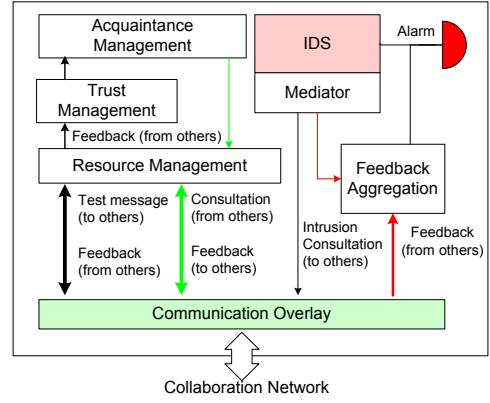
Acquaintance Management

IDS

Alarm

Trust Management

Mediator

Feedback (from others)

Resource Management

Feedback Aggregation

Test message (to others)

Feedback (from others)

Consultation (from others)

Feedback (to others)

Intrusion Consultation (to others)

Feedback (from others)

Communication Overlay

Collaboration Network